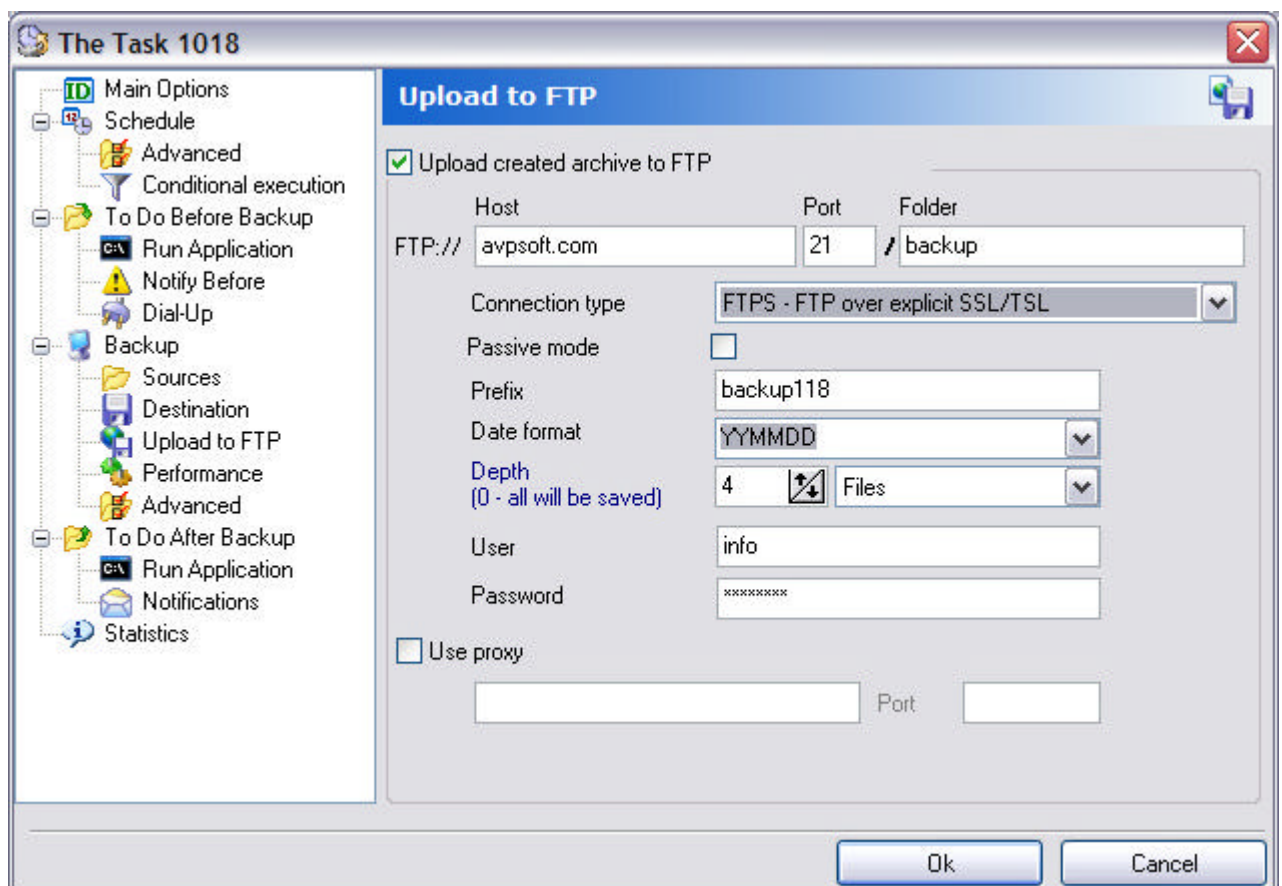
The Task 1018

Main Options
Schedule
Advanced
Conditional execution
To Do Before Backup
Run Application
Notify Before
Dial-Up
Backup
Sources
Destination
Upload to FTP
Performance
Advanced
To Do After Backup
Run Application
Notifications
Statistics

Upload to FTP

Upload created archive to FTP

Host
Port
Folder
FTP:// avpsoft.com 21 / backup

Connection type FTPS - FTP over explicit SSL/TSL
Passive mode
Prefix backup118
Date format YYMMDD
Depth
(0 - all will be saved) 4 Files
User info
Password ********

Use proxy
Port

Ok
Cancel